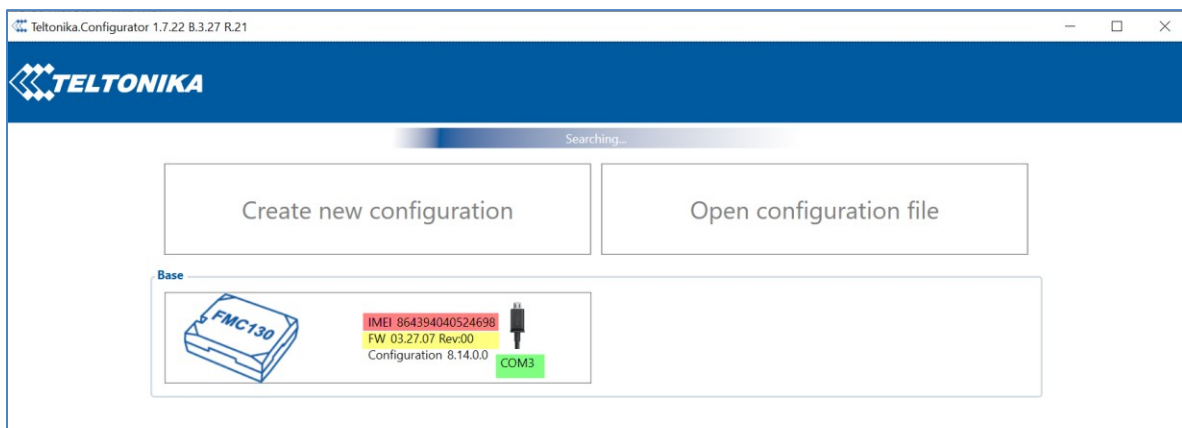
Teltonika.Configurator 1.7.22 B.3.27 R.21

TELTONIKA

Searching...

Create new configuration

Open configuration file

Base

FMC130

IMEI 864394040524698
FW 03.27.07 Rev:00
Configuration 8.14.0.0

COM3